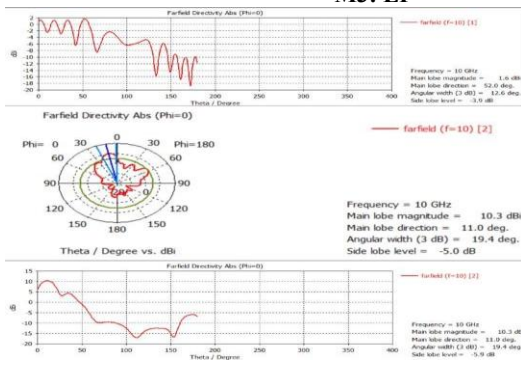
Farfield Directivity Abs (Phi=0)

farfield (f=10) [1]

dBi

2
0
-2
-4
-6
-8
-10
-12
-14
-16
-18
-20

0 50 100 150 200 250 300 350 400

Theta / Degree

Frequency = 10 GHz
Main lobe magnitude = 1.6 dBi
Main lobe direction = 52.0 deg.
Angular width (3 dB) = 12.6 deg.
Side lobe level = -3.9 dB

Farfield Directivity Abs (Phi=0)

farfield (f=10) [2]

Phi= 0 30 0 30 Phi=180
60 60
90 90
120 120
150 180 150

Theta / Degree vs. dBi

Frequency = 10 GHz
Main lobe magnitude = 10.3 dBi
Main lobe direction = 11.0 deg.
Angular width (3 dB) = 19.4 deg.
Side lobe level = -5.0 dB

Farfield Directivity Abs (Phi=0)

farfield (f=10) [3]

dBi

15
10
5
0
-5
-10
-15
-20

0 50 100 150 200 250 300 350 400

Theta / Degree

Frequency = 10 GHz
Main lobe magnitude = 10.3 dBi
Main lobe direction = 11.0 deg.
Angular width (3 dB) = 19.4 deg.
Side lobe level = -5.9 dB